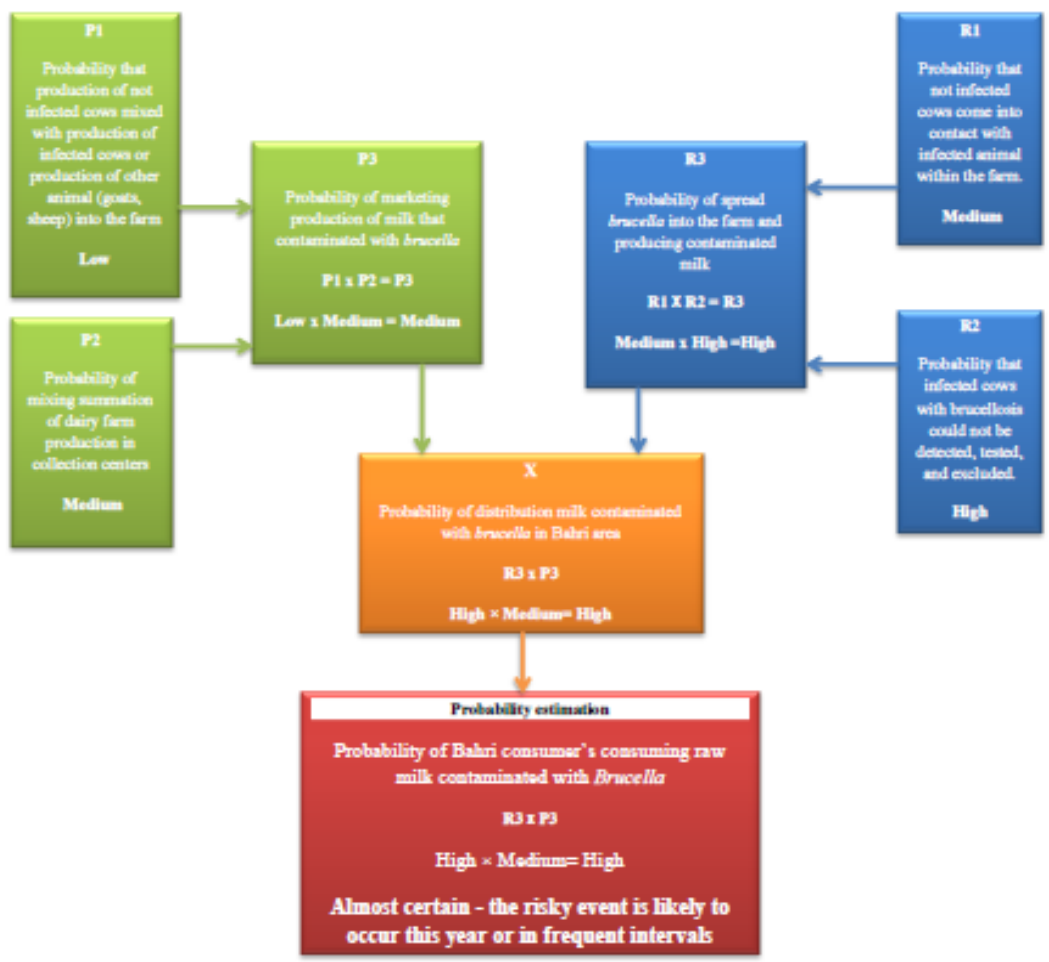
P1

Probability that production of not infected cows mixed with production of infected cows or production of other animal (goats, sheep) into the farm

Low

P2

Probability of mixing summation of dairy farm production in collection centers

Medium

P3

Probability of marketing production of milk that contaminated with *brucella*

P1 x P2 = P3

Low x Medium = Medium

R3

Probability of spread *brucella* into the farm and producing contaminated milk

R1 X R2 = R3

Medium x High =High

R1

Probability that not infected cows come into contact with infected animal within the farm.

Medium

R2

Probability that infected cows with brucellosis could not be detected, tested, and excluded.

High

X

Probability of distribution milk contaminated with *brucella* in Bahri area

R3 x P3

High × Medium= High

Probability estimation

Probability of Bahri consumer's consuming raw milk contaminated with *Brucella*

R3 x P3

High × Medium= High

Almost certain - the risky event is likely to occur this year or in frequent intervals